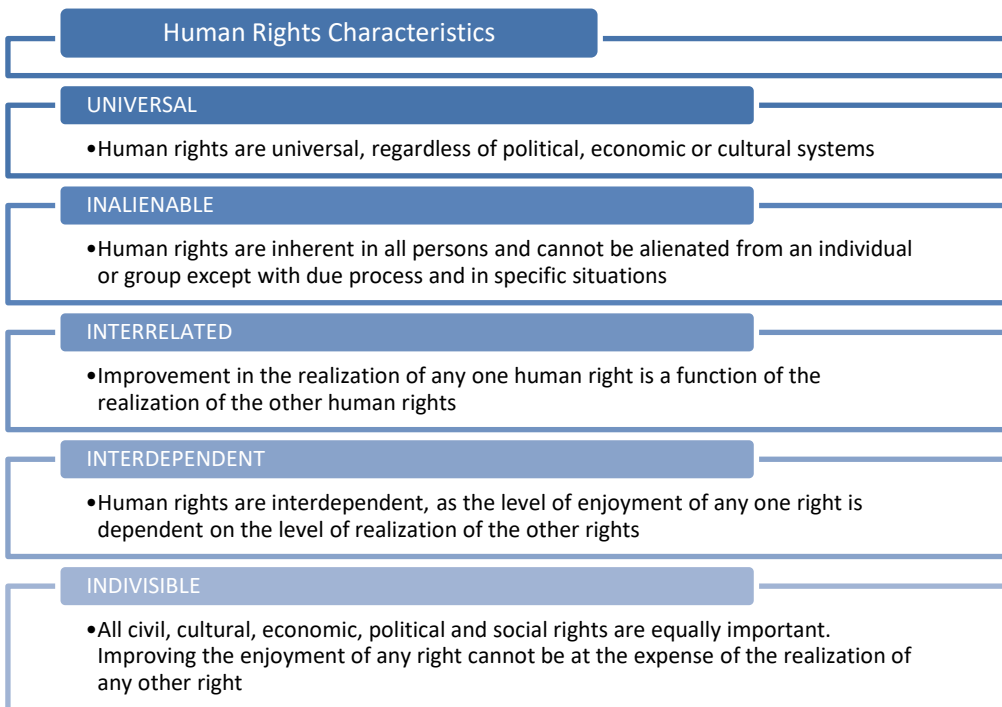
Human Rights Characteristics

UNIVERSAL

•Human rights are universal, regardless of political, economic or cultural systems

INALIENABLE

•Human rights are inherent in all persons and cannot be alienated from an individual or group except with due process and in specific situations

INTERRELATED

•Improvement in the realization of any one human right is a function of the realization of the other human rights

INTERDEPENDENT

•Human rights are interdependent, as the level of enjoyment of any one right is dependent on the level of realization of the other rights

INDIVISIBLE

•All civil, cultural, economic, political and social rights are equally important. Improving the enjoyment of any right cannot be at the expense of the realization of any other right